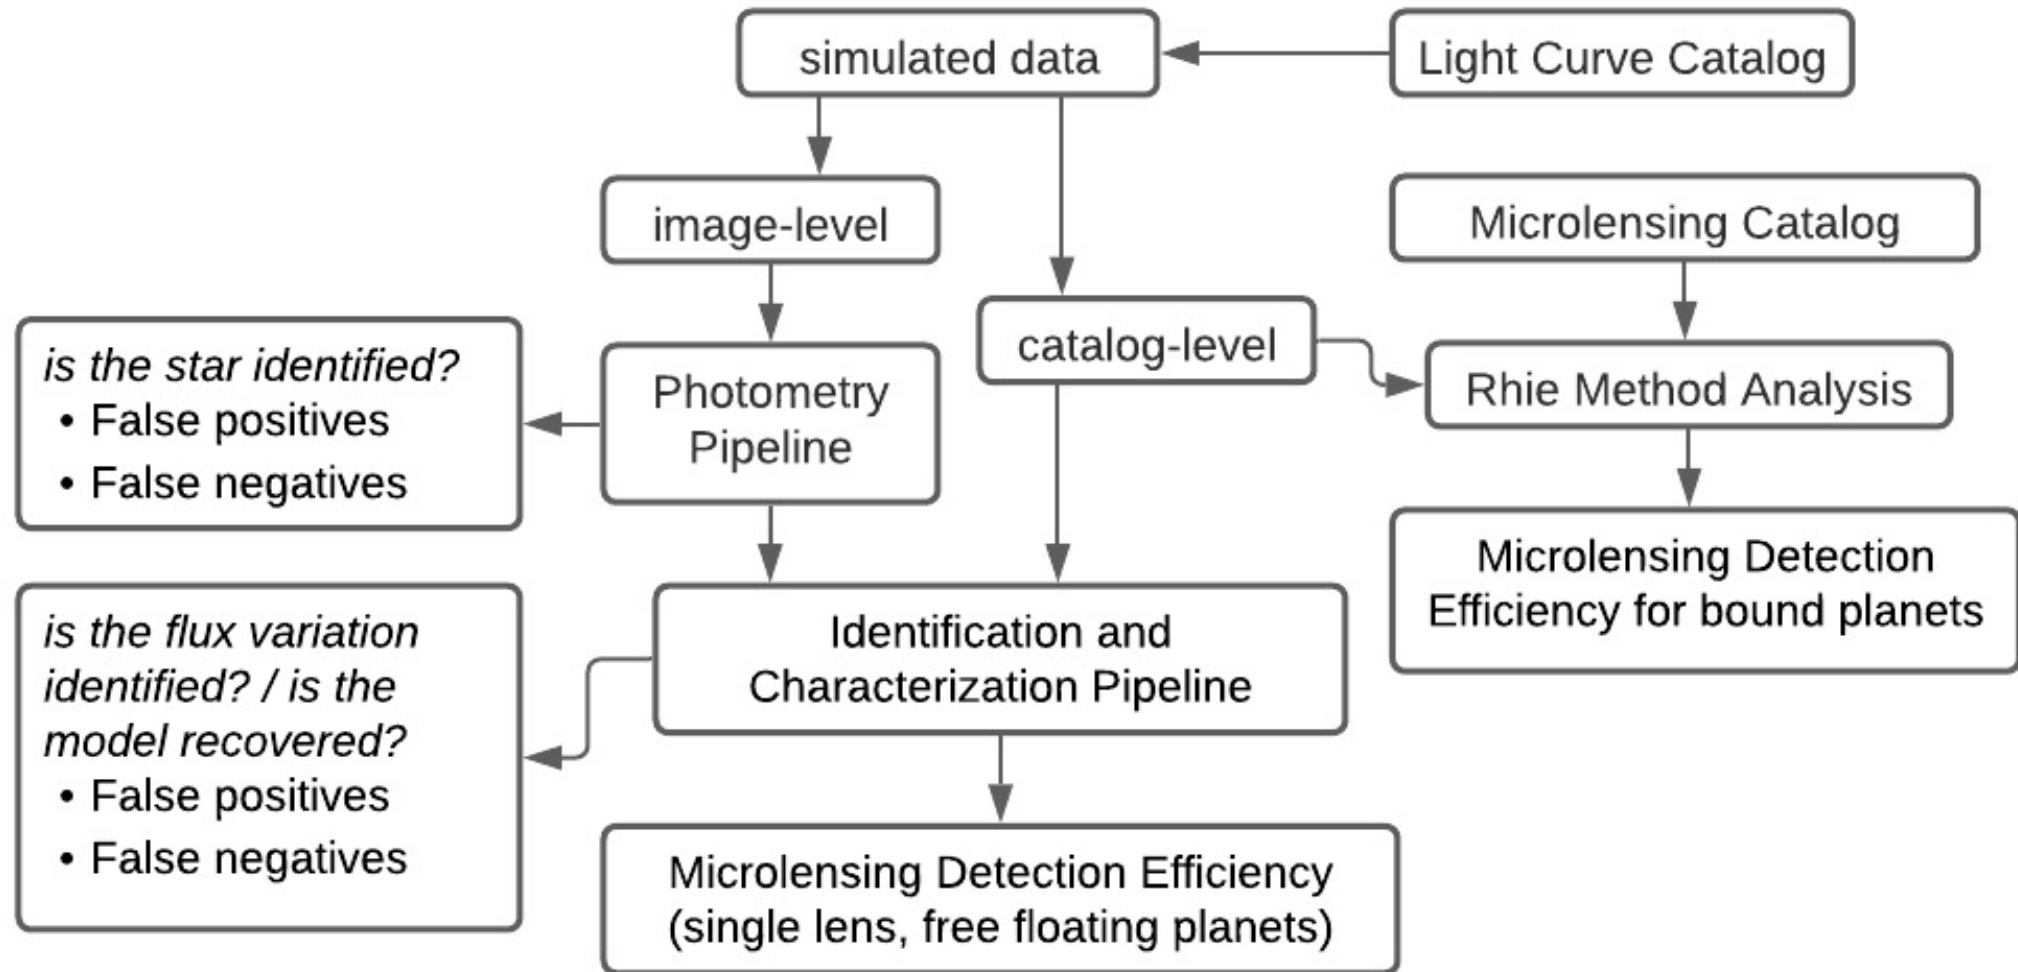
simulated data

Light Curve Catalog

image-level

Microlensing Catalog

catalog-level

Rhie Method Analysis

*is the star identified?*
• False positives
• False negatives

Photometry Pipeline

Microlensing Detection Efficiency for bound planets

*is the flux variation identified? / is the model recovered?*
• False positives
• False negatives

Identification and Characterization Pipeline

Microlensing Detection Efficiency (single lens, free floating planets)